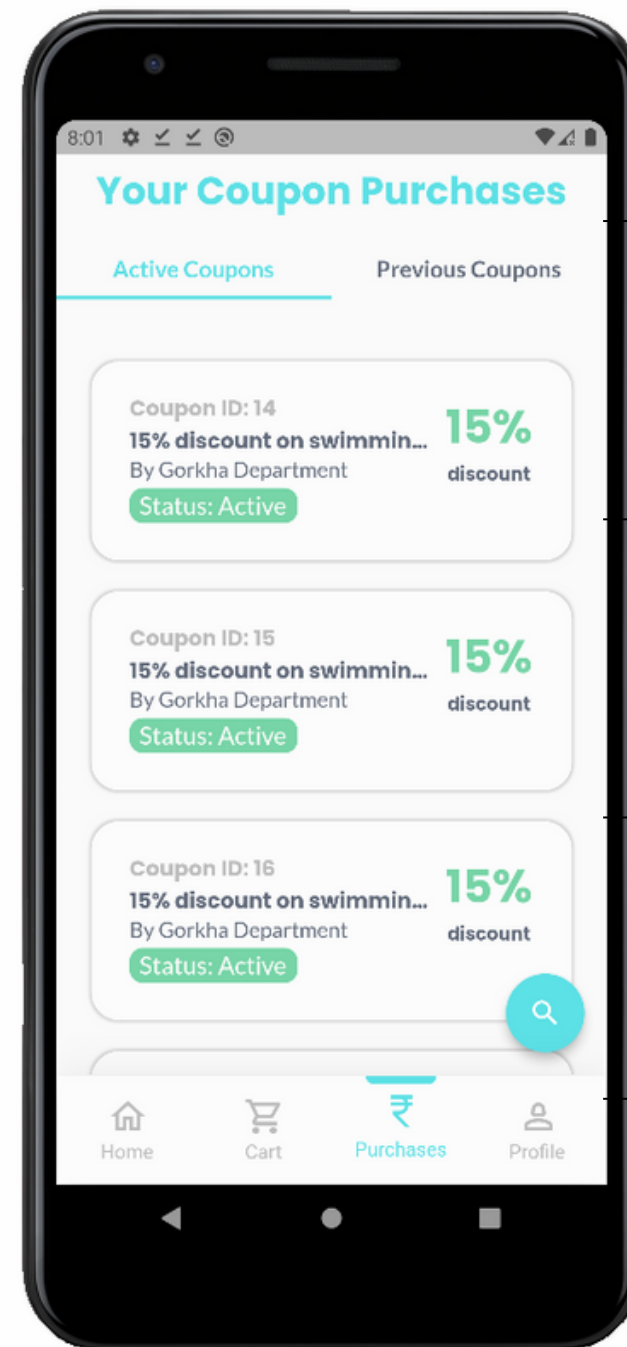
8:01

Your Coupon Purchases

Active Coupons

Previous Coupons

Coupon ID: 14
15% discount on swimmin...
By Gorkha Department
Status: Active
15%
discount

Coupon ID: 15
15% discount on swimmin...
By Gorkha Department
Status: Active
15%
discount

Coupon ID: 16
15% discount on swimmin...
By Gorkha Department
Status: Active
15%
discount

Home
Cart
₹
Purchases
Profile